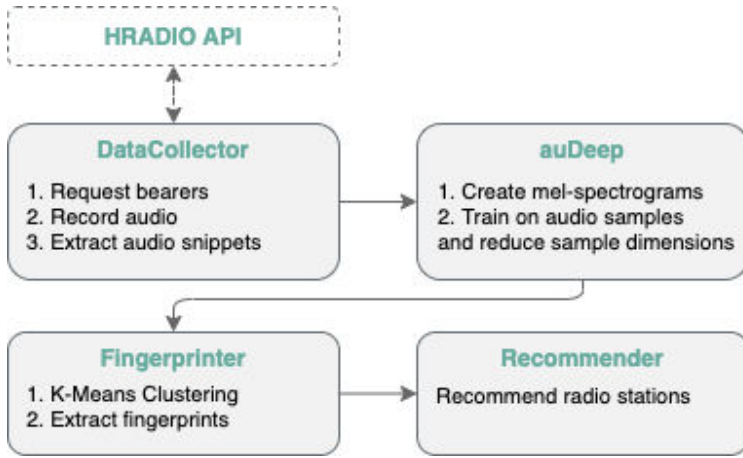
HRADIO API

DataCollector

1. Request bearers
2. Record audio
3. Extract audio snippets

auDeep

1. Create mel-spectrograms
2. Train on audio samples and reduce sample dimensions

Fingerprinter

1. K-Means Clustering
2. Extract fingerprints

Recommender

Recommend radio stations